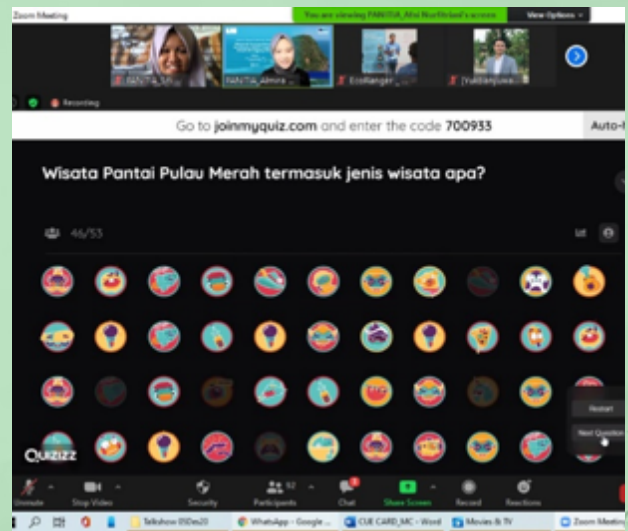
Zoom Meeting

You are viewing PANITIA_Alia Nurfitriadi's screen

View Options

PANITIA_Isti

PANITIA_Almira

Ecotanger

Yuldianjuwa

Recording

Go to joinmyquiz.com and enter the code 700933

Auto-

Wisata Pantai Pulau Merah termasuk jenis wisata apa?

46/53

Restart

Next Question

Quizizz

Unmute

Stop Video

Security

Participants 57

Chat

Share Screen

Record

Reactions

Talkshow 05Des20

WhatsApp - Google ...

CUE CARD_MC - Word

Movies & TV

Zoom Meetin